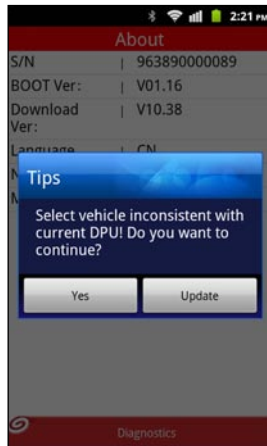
2:21 PM

About

| S/N | 963890000089 |
|---|---|
| BOOT Ver: | V01.16 |
| Download Ver: | V10.38 |
| Language | CN |

Tips

Select vehicle inconsistent with current DPU! Do you want to continue?

Yes

Update

Diagnostics